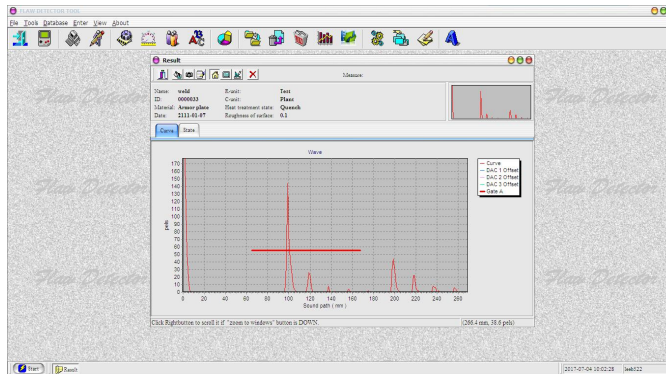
FLAW DETECTOR TOOL

File Tools Database Enter View About

Result

Measure:

Name: weld
ID: 0000033
Material: Armor plate
Date: 2111-01-07

E-unit: Test
C-unit: Plant
Heat treatment state: Quench
Roughness of surface: 0.1

Curve | State

Wave

170
160
150
140
130
120
110
100
90
80
70
60
50
40
30
20
10
0

pels

0 20 40 60 80 100 120 140 160 180 200 220 240 260

Sound path ( mm )

Curve
DAC 1 Offset
DAC 2 Offset
DAC 3 Offset
Gate A

Click Rightbutton to scroll it if "zoom to windows" button is DOWN.

(266.4 mm, 38.6 pels)

Start

Result

2017-07-04 10:02:28

Flaw Detector

Flaw Detector

Flaw Detector

Flaw Detector

Flaw Detector